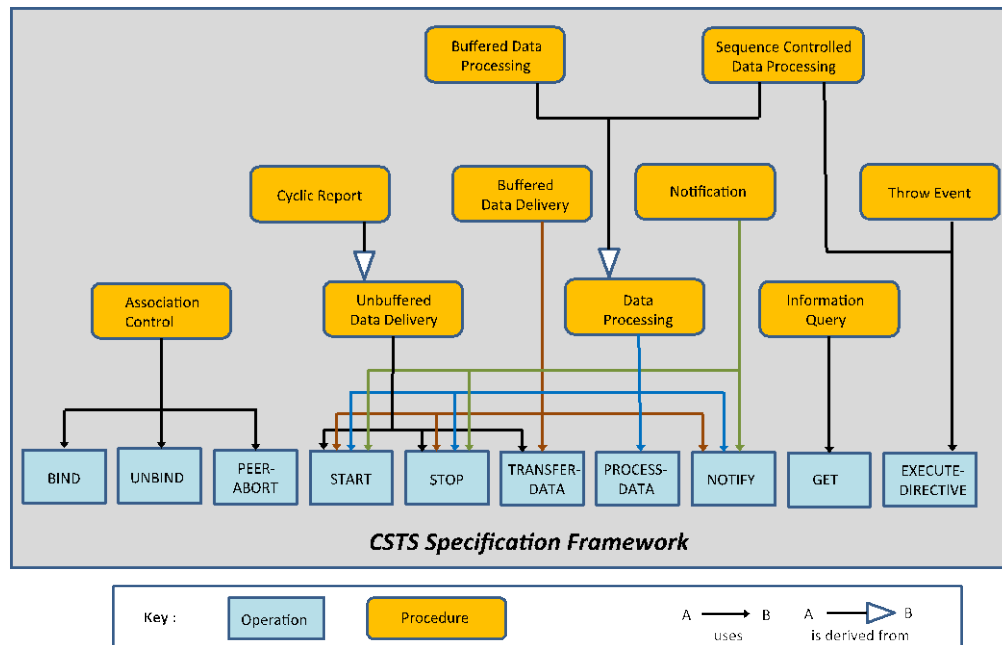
Buffered Data Processing

Sequence Controlled Data Processing

Cyclic Report

Buffered Data Delivery

Notification

Throw Event

Association Control

Unbuffered Data Delivery

Data Processing

Information Query

BIND

UNBIND

PEER-ABORT

START

STOP

TRANSFER-DATA

PROCESS-DATA

NOTIFY

GET

EXECUTE-DIRECTIVE

CSTS Specification Framework

Key :

Operation

Procedure

A B uses

A B is derived from